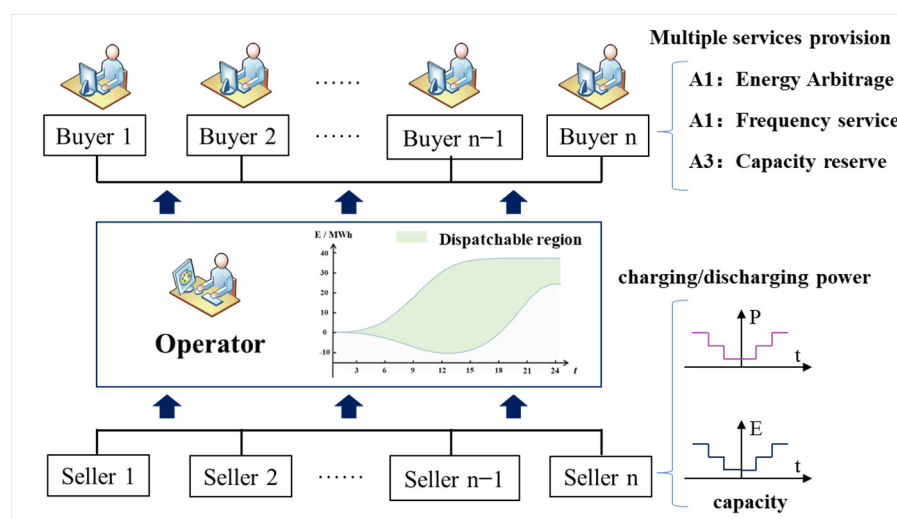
Multiple services provision

A1：Energy Arbitrage

A1：Frequency service

A3：Capacity reserve

Buyer 1

Buyer 2

……

……

Buyer n−1

Buyer n

Operator

E / MWh

Dispatchable region

40
30
20
10
0
-10

3 6 9 12 15 18 21 24 t

charging/discharging power

P

t

E

t

capacity

Seller 1

Seller 2

……

Seller n−1

Seller n